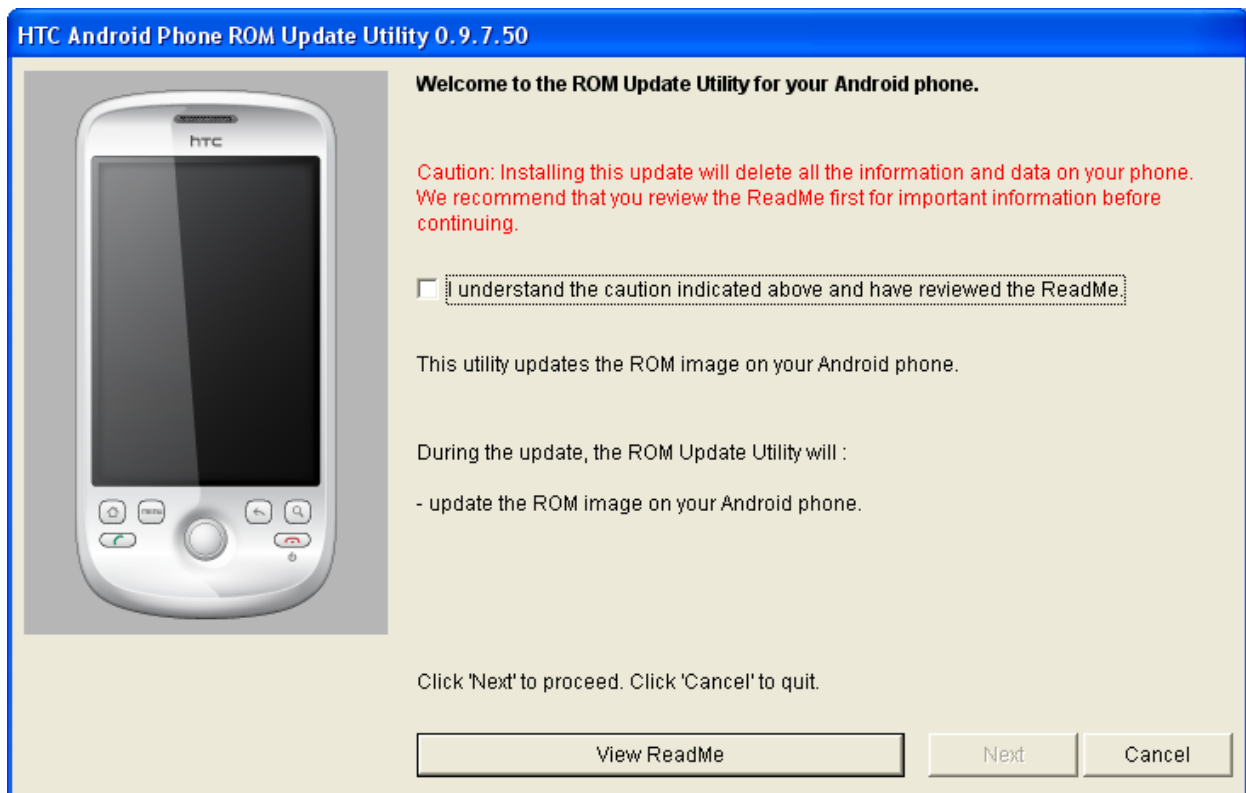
HTC Android Phone ROM Update Utility 0.9.7.50

htc

menu

Welcome to the ROM Update Utility for your Android phone.

Caution: Installing this update will delete all the information and data on your phone. We recommend that you review the ReadMe first for important information before continuing.

I understand the caution indicated above and have reviewed the ReadMe.

This utility updates the ROM image on your Android phone.

During the update, the ROM Update Utility will :

- update the ROM image on your Android phone.

Click 'Next' to proceed. Click 'Cancel' to quit.

View ReadMe

Next

Cancel